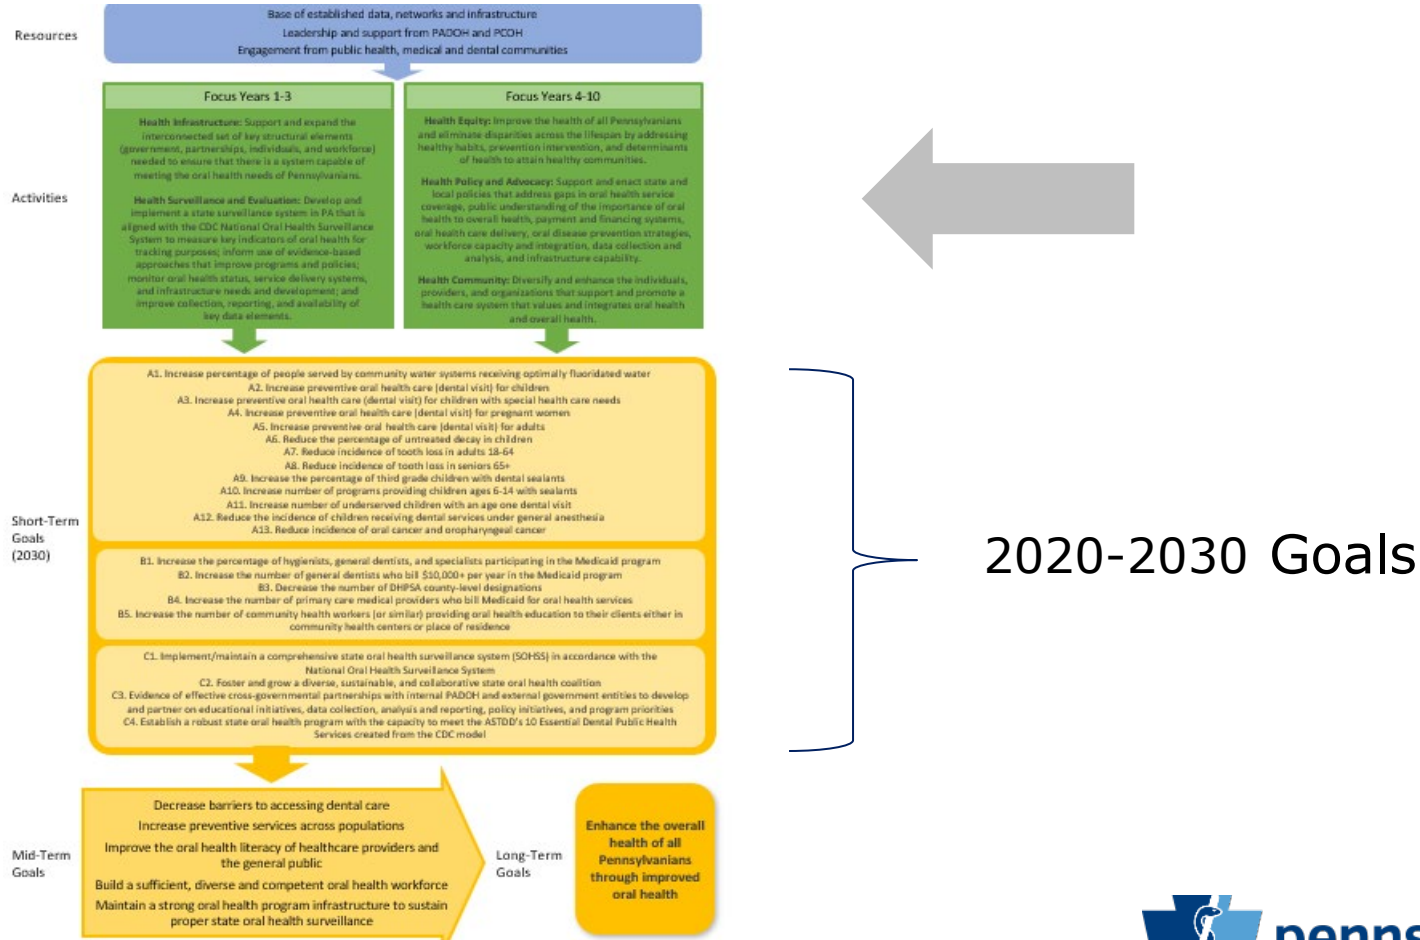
Resources

Base of established data, networks and infrastructure
Leadership and support from PADOH and PCOH
Engagement from public health, medical and dental communities

Focus Years 1-3

Health Infrastructure: Support and expand the interconnected set of key structural elements (government, partnerships, individuals, and workforce) needed to ensure that there is a system capable of meeting the oral health needs of Pennsylvanians.

Health Surveillance and Evaluation: Develop and implement a state surveillance system in PA that is aligned with the CDC National Oral Health Surveillance System to measure key indicators of oral health for tracking purposes; inform use of evidence-based approaches that improve programs and policies; monitor oral health status, service delivery systems, and infrastructure needs and development; and improve collection, reporting, and availability of key data elements.

Focus Years 4-10

Health Equity: Improve the health of all Pennsylvanians and eliminate disparities across the lifespan by addressing healthy habits, prevention intervention, and determinants of health to attain healthy communities.

Health Policy and Advocacy: Support and enact state and local policies that address gaps in oral health service coverage, public understanding of the importance of oral health to overall health, payment and financing systems, oral health care delivery, oral disease prevention strategies, workforce capacity and integration, data collection and analysis, and infrastructure capability.

Health Community: Diversify and enhance the individuals, providers, and organizations that support and promote a health care system that values and integrates oral health and overall health.

Activities

Short-Term Goals (2030)

A1. Increase percentage of people served by community water systems receiving optimally fluoridated water
A2. Increase preventive oral health care (dental visit) for children
A3. Increase preventive oral health care (dental visit) for children with special health care needs
A4. Increase preventive oral health care (dental visit) for pregnant women
A5. Increase preventive oral health care (dental visit) for adults
A6. Reduce the percentage of untreated decay in children
A7. Reduce incidence of tooth loss in adults 18-64
A8. Reduce incidence of tooth loss in seniors 65+
A9. Increase the percentage of third grade children with dental sealants
A10. Increase number of programs providing children ages 6-14 with sealants
A11. Increase number of underserved children with an age one dental visit
A12. Reduce the incidence of children receiving dental services under general anesthesia
A13. Reduce incidence of oral cancer and oropharyngeal cancer

B1. Increase the percentage of hygienists, general dentists, and specialists participating in the Medicaid program
B2. Increase the number of general dentists who bill $10,000+ per year in the Medicaid program
B3. Decrease the number of DHPSA county-level designations
B4. Increase the number of primary care medical providers who bill Medicaid for oral health services
B5. Increase the number of community health workers (or similar) providing oral health education to their clients either in community health centers or place of residence

C1. Implement/maintain a comprehensive state oral health surveillance system (SOHSS) in accordance with the National Oral Health Surveillance System
C2. Foster and grow a diverse, sustainable, and collaborative state oral health coalition
C3. Evidence of effective cross-governmental partnerships with internal PADOH and external government entities to develop and partner on educational initiatives, data collection, analysis and reporting, policy initiatives, and program priorities
C4. Establish a robust state oral health program with the capacity to meet the ASTDD's 10 Essential Dental Public Health Services created from the CDC model

2020-2030 Goals

Mid-Term Goals

Decrease barriers to accessing dental care
Increase preventive services across populations
Improve the oral health literacy of healthcare providers and the general public
Build a sufficient, diverse and competent oral health workforce
Maintain a strong oral health program infrastructure to sustain proper state oral health surveillance

Long-Term Goals

Enhance the overall health of all Pennsylvanians through improved oral health

penns